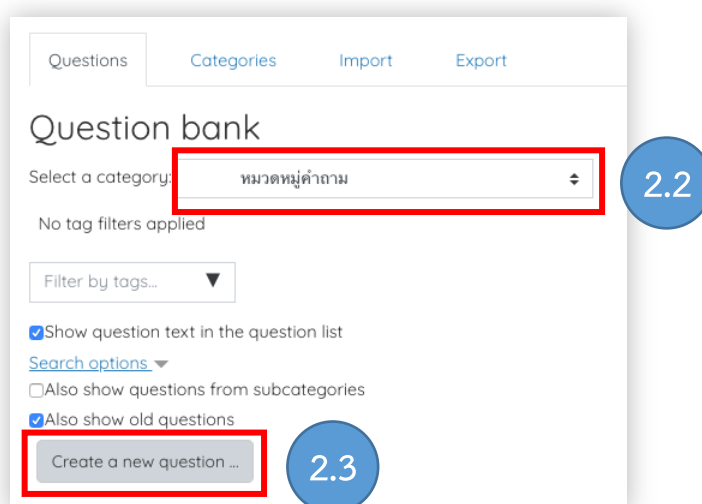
Questions Categories Import Export

Question bank

Select a category: หมวดหมู่คำถาม

2.2

No tag filters applied

Filter by tags...

Show question text in the question list

Search options

Also show questions from subcategories

Also show old questions

Create a new question ...

2.3